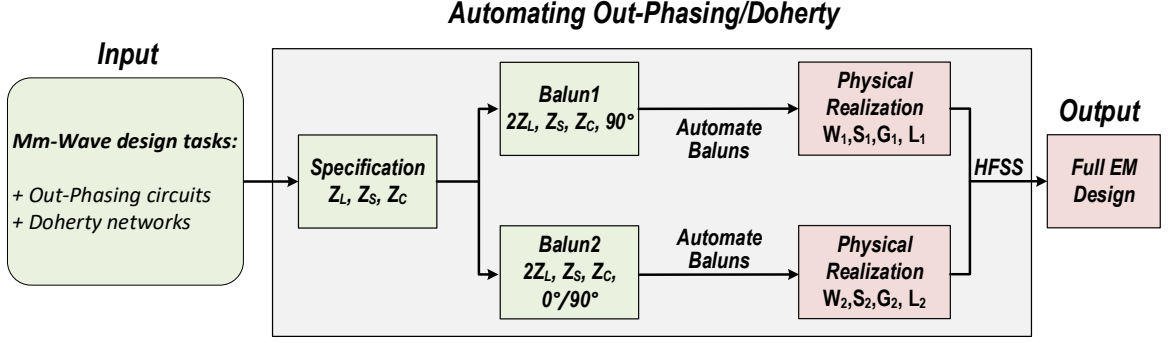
Automating Out-Phasing/Doherty

Input

Mm-Wave design tasks:

+ Out-Phasing circuits
+ Doherty networks

Specification
$Z_L$, $Z_S$, $Z_C$

Balun1
$2Z_L$, $Z_S$, $Z_C$, 90°

Automate Baluns

Physical Realization
$W_1$,$S_1$,$G_1$, $L_1$

Balun2
$2Z_L$, $Z_S$, $Z_C$, 0°/90°

Automate Baluns

Physical Realization
$W_2$,$S_2$,$G_2$, $L_2$

HFSS

Output

Full EM Design